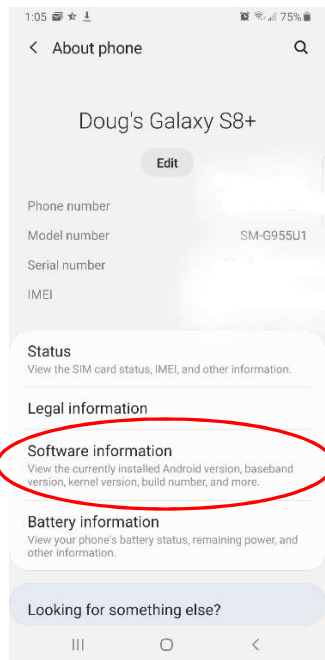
1:05 75%

About phone

Doug's Galaxy S8+

Edit

Phone number

Model number SM-G955U1

Serial number

IMEI

Status
View the SIM card status, IMEI, and other information.

Legal information

Software information
View the currently installed Android version, baseband version, kernel version, build number, and more.

Battery information
View your phone's battery status, remaining power, and other information.

Looking for something else?